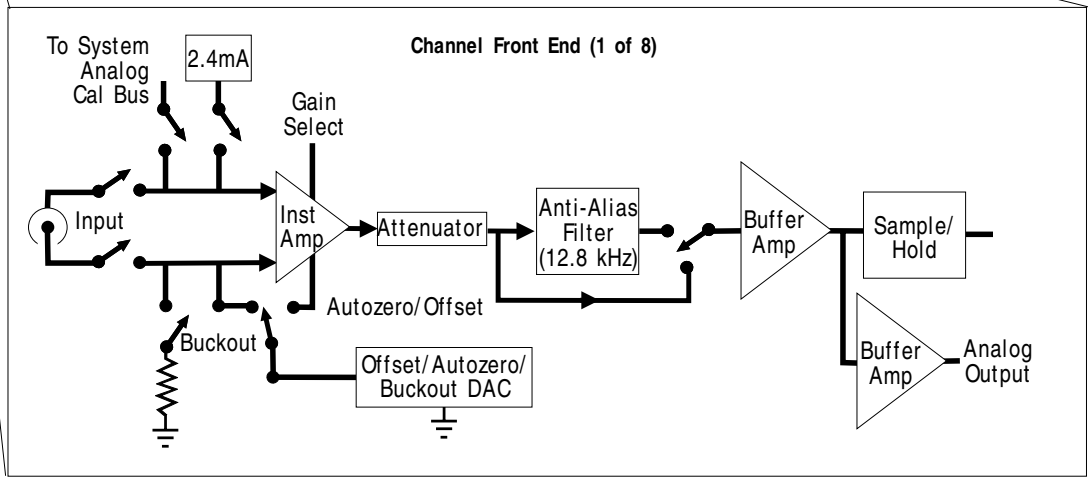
Channel Front End (1 of 8)

To System Analog Cal Bus

2.4mA

Gain Select

Input

Inst Amp

Attenuator

Anti-Alias Filter (12.8 kHz)

Buffer Amp

Sample/ Hold

Autozero/Offset

Buckout

Offset/Autozero/ Buckout DAC

Buffer Amp

Analog Output